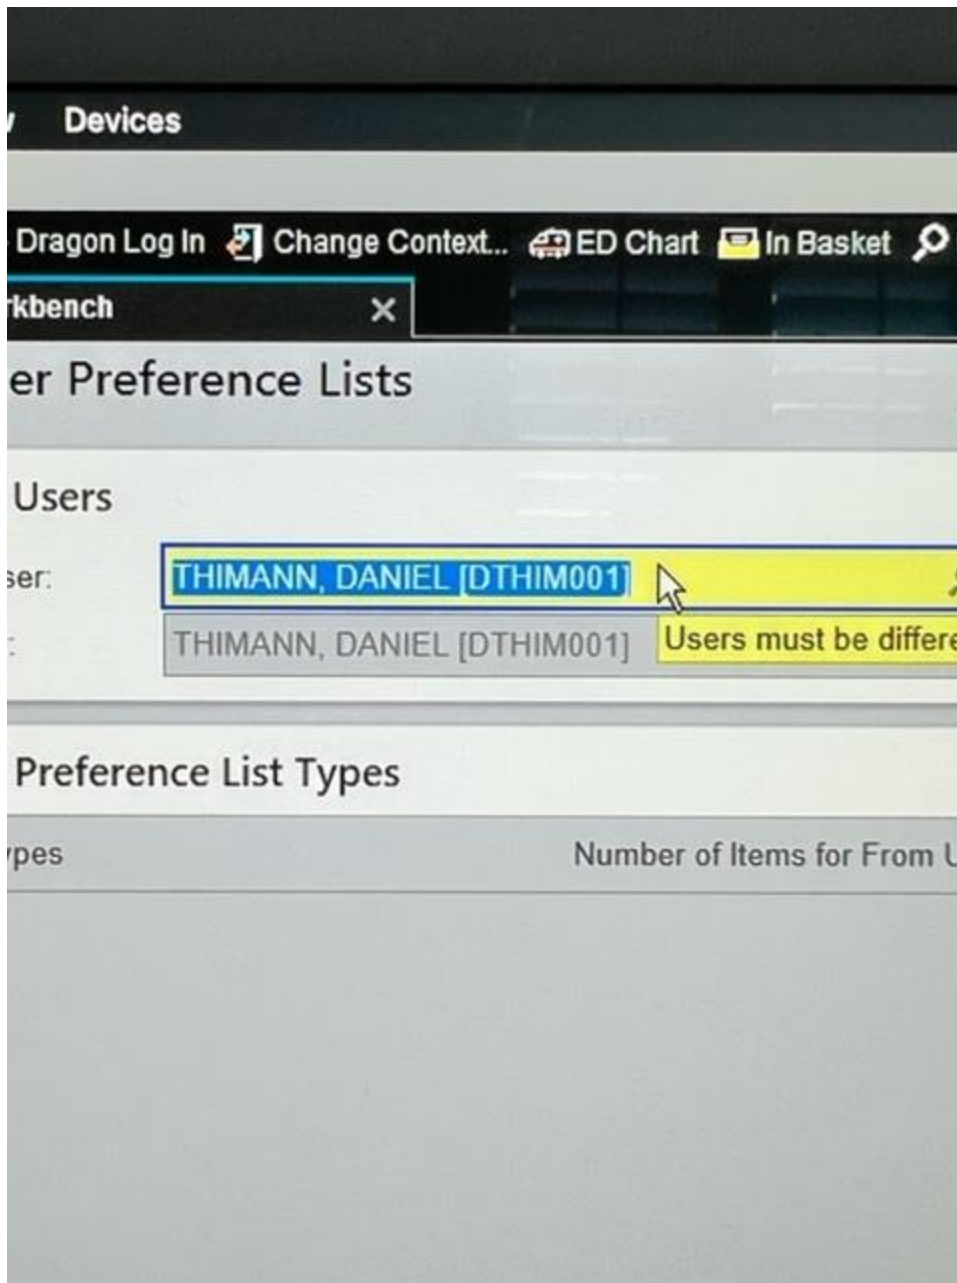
Devices

Dragon Log In Change Context... ED Chart In Basket

rkbench ×

er Preference Lists

Users

ser: THIMANN, DANIEL [DTHIM001]

: THIMANN, DANIEL [DTHIM001] Users must be differe

Preference List Types

ypes Number of Items for From U